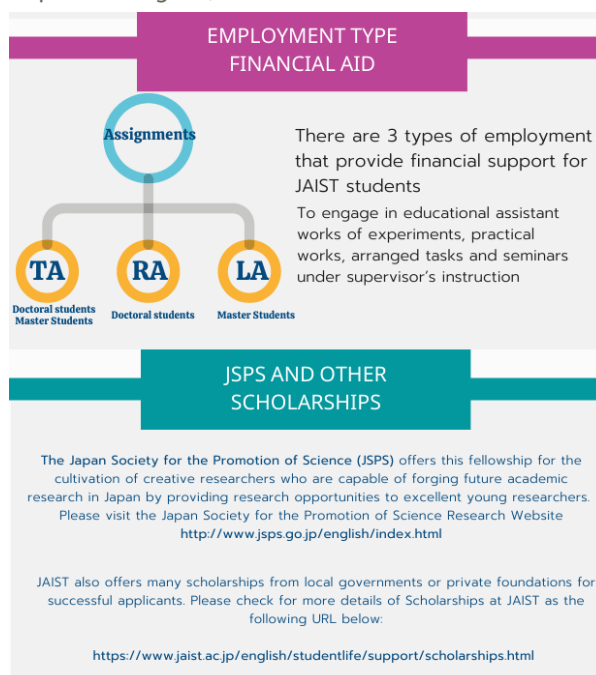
EMPLOYMENT TYPE FINANCIAL AID

Assignments

TA
Doctoral students
Master Students

RA
Doctoral students

LA
Master Students

There are 3 types of employment that provide financial support for JAIST students

To engage in educational assistant works of experiments, practical works, arranged tasks and seminars under supervisor's instruction

JSPS AND OTHER SCHOLARSHIPS

The Japan Society for the Promotion of Science (JSPS) offers this fellowship for the cultivation of creative researchers who are capable of forging future academic research in Japan by providing research opportunities to excellent young researchers. Please visit the Japan Society for the Promotion of Science Research Website http://www.jsps.go.jp/english/index.html

JAIST also offers many scholarships from local governments or private foundations for successful applicants. Please check for more details of Scholarships at JAIST as the following URL below:

https://www.jaist.ac.jp/english/studentlife/support/scholarships.html